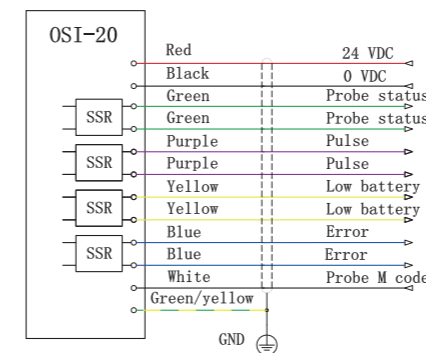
OSI-20

SSR
SSR
SSR
SSR

Red
Black
Green
Green
Purple
Purple
Yellow
Yellow
Blue
Blue
White
Green/yellow

24 VDC
0 VDC
Probe status
Probe status
Pulse
Pulse
Low battery
Low battery
Error
Error
Probe M code

GND